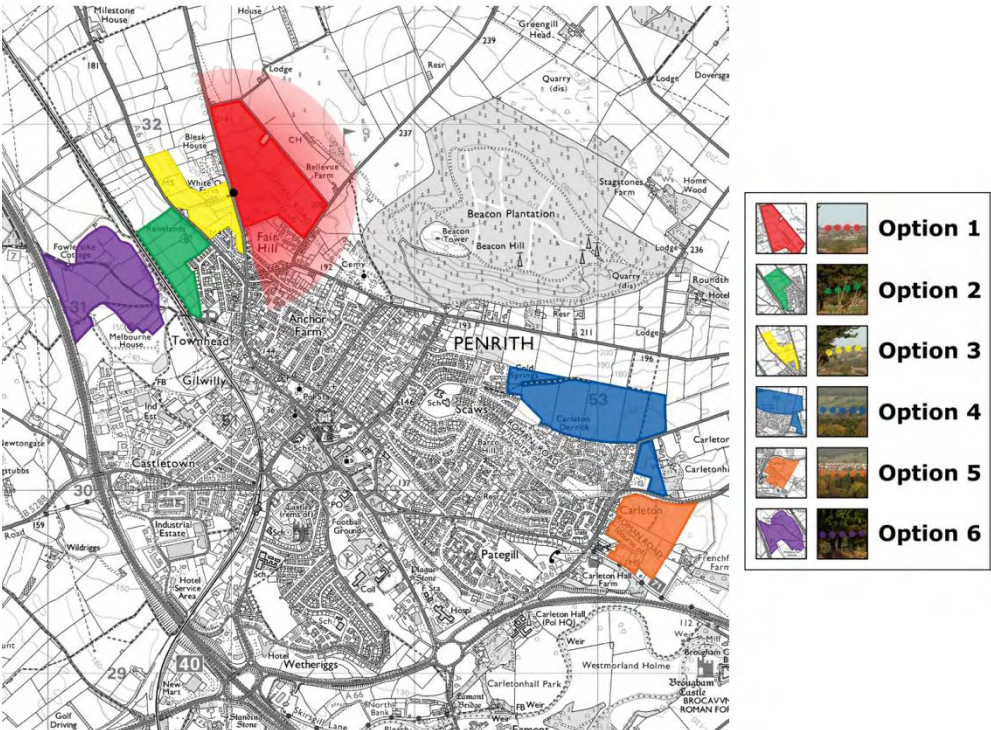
Milestone House

House

Greengill Head

239

181

Lodge

Resr

Quarry (dis)

Lodge

Doversgarth

32

Bleak House

CH

237

Bellevue Farm

White

Stagstones Farm

Home Wood

Beacon Plantation

Raiselands

Fair Hill

Beacon Tower

Beacon Hill

Lodge

236

Fowler Lake Cottage

192

Cemy

Quarry (dis)

Roundthorn

Hotel

31

Melbourne House

Anchor Farm

193

Resr

211

Lodge

Townhead

PENRITH

196

Gilwilly

FB

Cold Springs

53

Ind Est

Sch

Scaws

Carleton Derrick

Carleton

Newtongate

Castletown

Barco Hill

Carletonhill

30

137

Industrial Estate

159

Wildriggs

Castle remains of

Football Ground

Carleton

ROMAN ROAD

Frenchfield Farm

Road

Pategill

Hotel Service Area

Carleton Hall Farm

Plague Stone

Coll

Hospl

Carleton Hall (Pol HQ)

Weir

Mill

40

Sch

Brougham

29

Hotel

Wetheriggs

New Mart

Westmorland Holme

Brougham Castle

Carletonhall Park

BROCAVVM ROMAN FORT

Eamont Bridge

Weir

FB Weir

Golf Driving

Standing Stone

Skirsgill Lane

North Bank

Option 1

Option 2

Option 3

Option 4

Option 5

Option 6